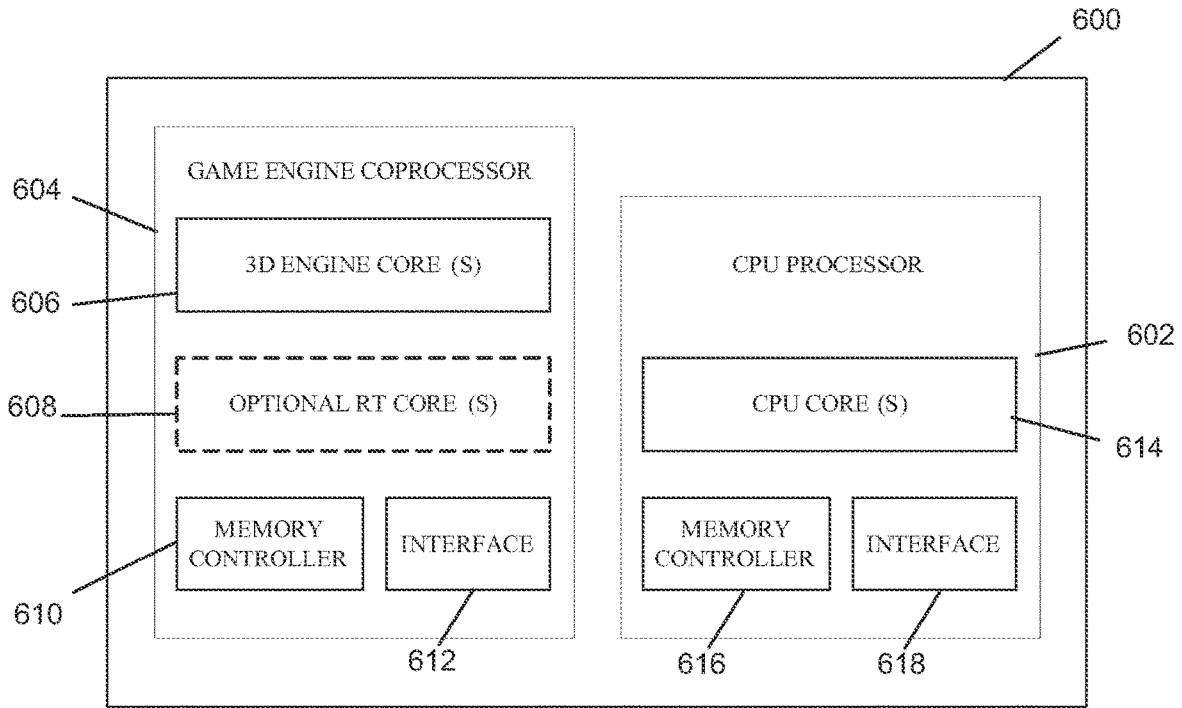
600

GAME ENGINE COPROCESSOR

604

3D ENGINE CORE (S)

606

OPTIONAL RT CORE (S)

608

MEMORY CONTROLLER

INTERFACE

610

612

CPU PROCESSOR

602

CPU CORE (S)

614

MEMORY CONTROLLER

INTERFACE

616

618